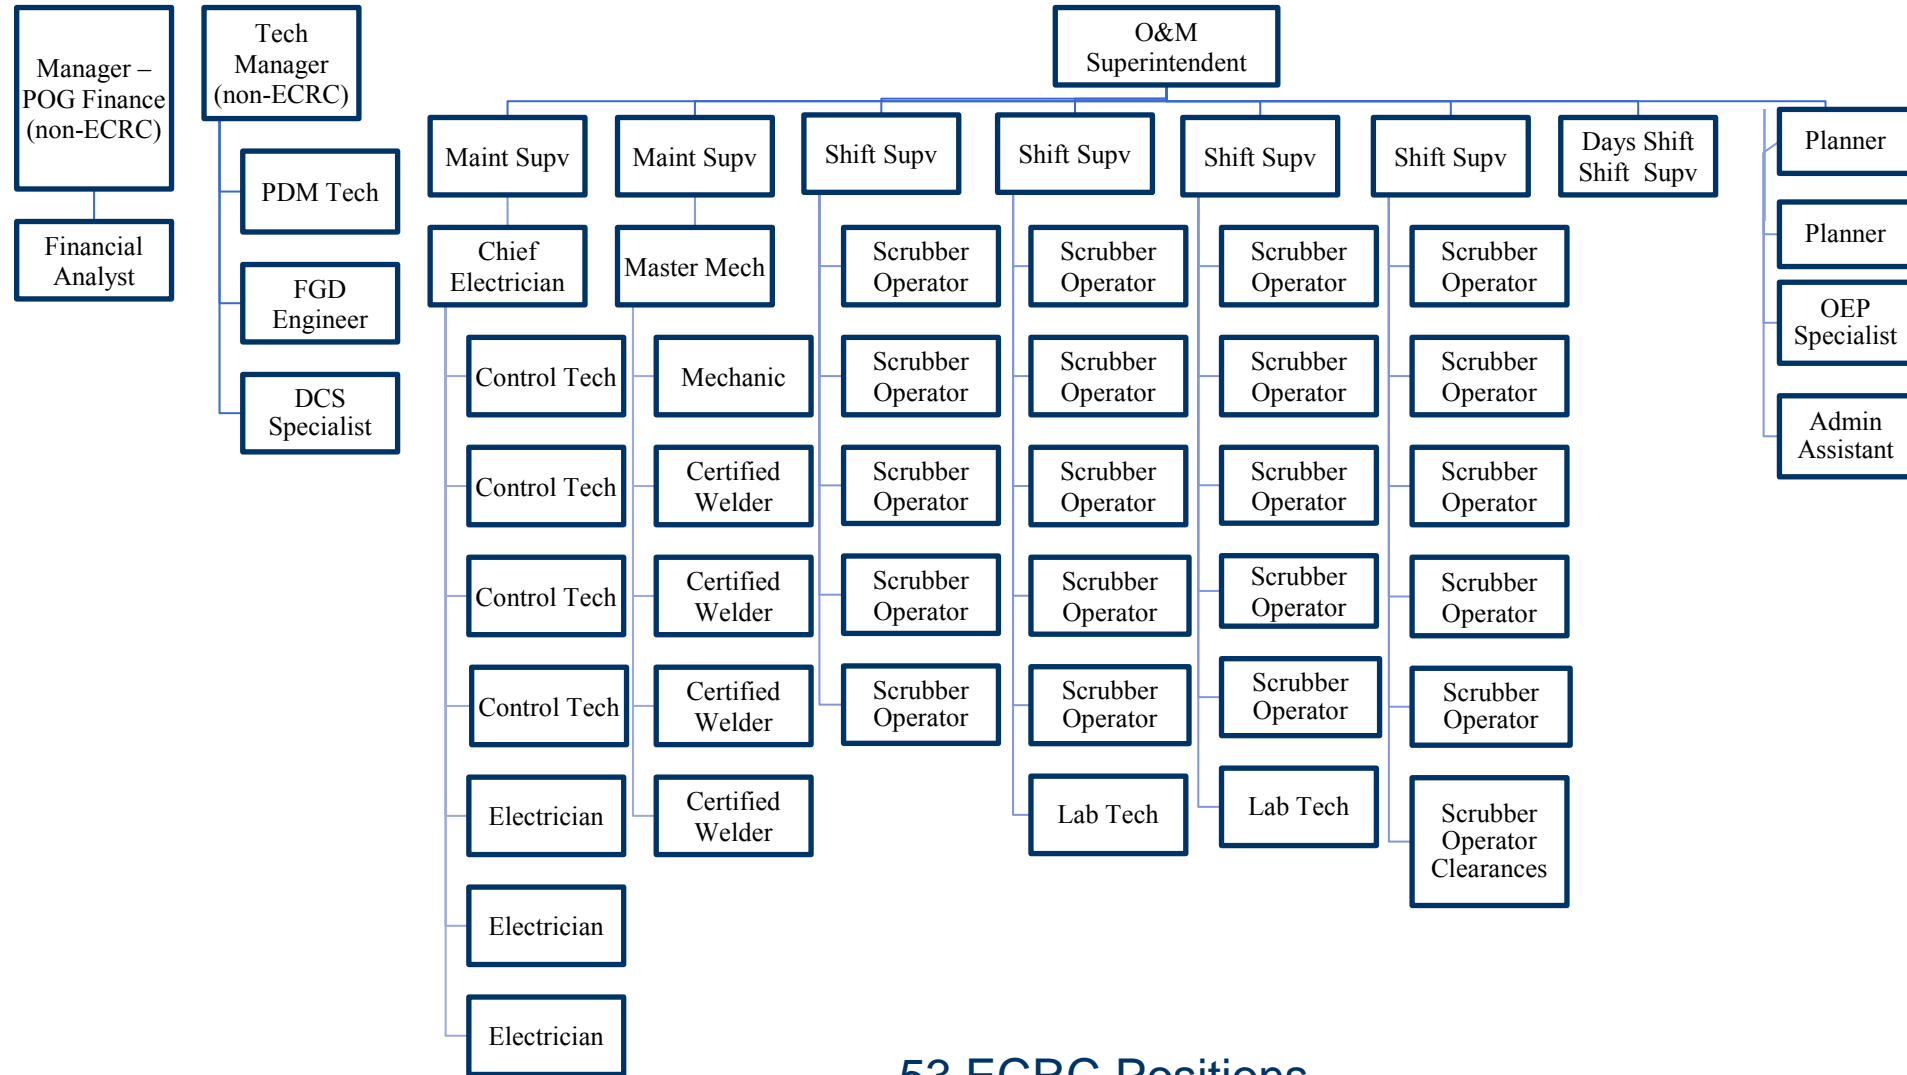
Manager – POG Finance (non-ECRC)

Financial Analyst

Tech Manager (non-ECRC)

PDM Tech

FGD Engineer

DCS Specialist

O&M Superintendent

Maint Supv

Chief Electrician

Control Tech

Control Tech

Control Tech

Control Tech

Electrician

Electrician

Electrician

Maint Supv

Master Mech

Mechanic

Certified Welder

Certified Welder

Certified Welder

Certified Welder

Shift Supv

Scrubber Operator

Scrubber Operator

Scrubber Operator

Scrubber Operator

Scrubber Operator

Shift Supv

Scrubber Operator

Scrubber Operator

Scrubber Operator

Scrubber Operator

Scrubber Operator

Lab Tech

Shift Supv

Scrubber Operator

Scrubber Operator

Scrubber Operator

Scrubber Operator

Scrubber Operator

Lab Tech

Shift Supv

Scrubber Operator

Scrubber Operator

Scrubber Operator

Scrubber Operator

Scrubber Operator

Scrubber Operator Clearances

Days Shift Shift Supv

Planner

Planner

OEP Specialist

Admin Assistant

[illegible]